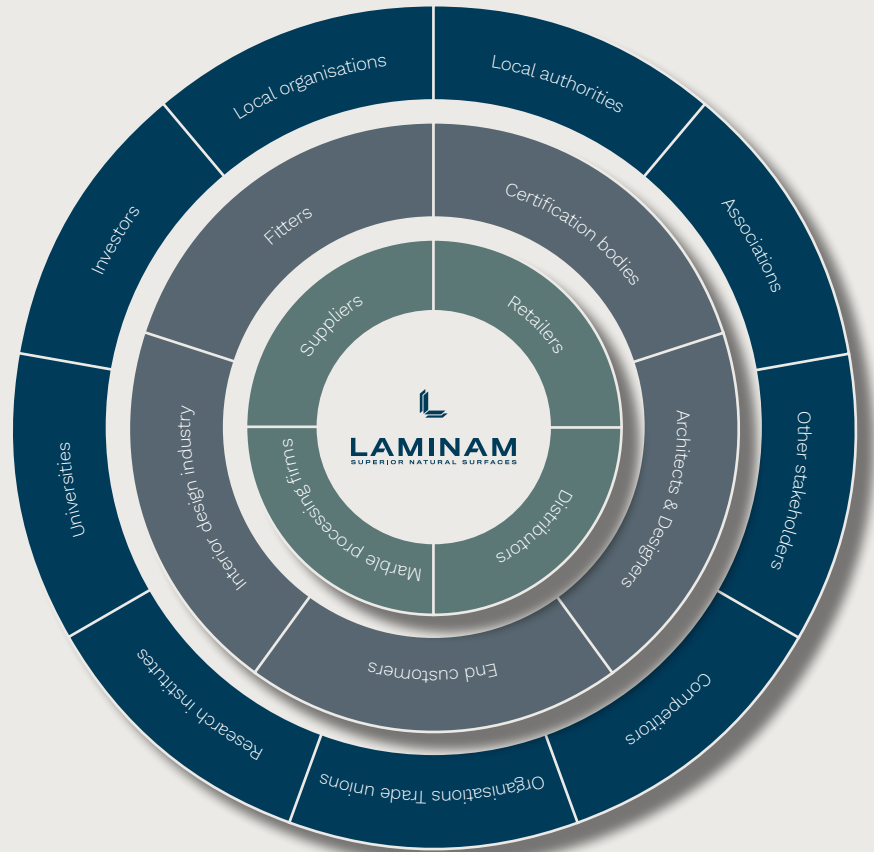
LAMINAM
SUPERIOR NATURAL SURFACES

Suppliers
Retailers
Distributors
Marble processing firms

Fitters
Certification bodies
Architects & Designers
End customers
Interior design industry

Local organisations
Local authorities
Associations
Other stakeholders
Competitors
Organisations Trade unions
Research institutes
Universities
Investors